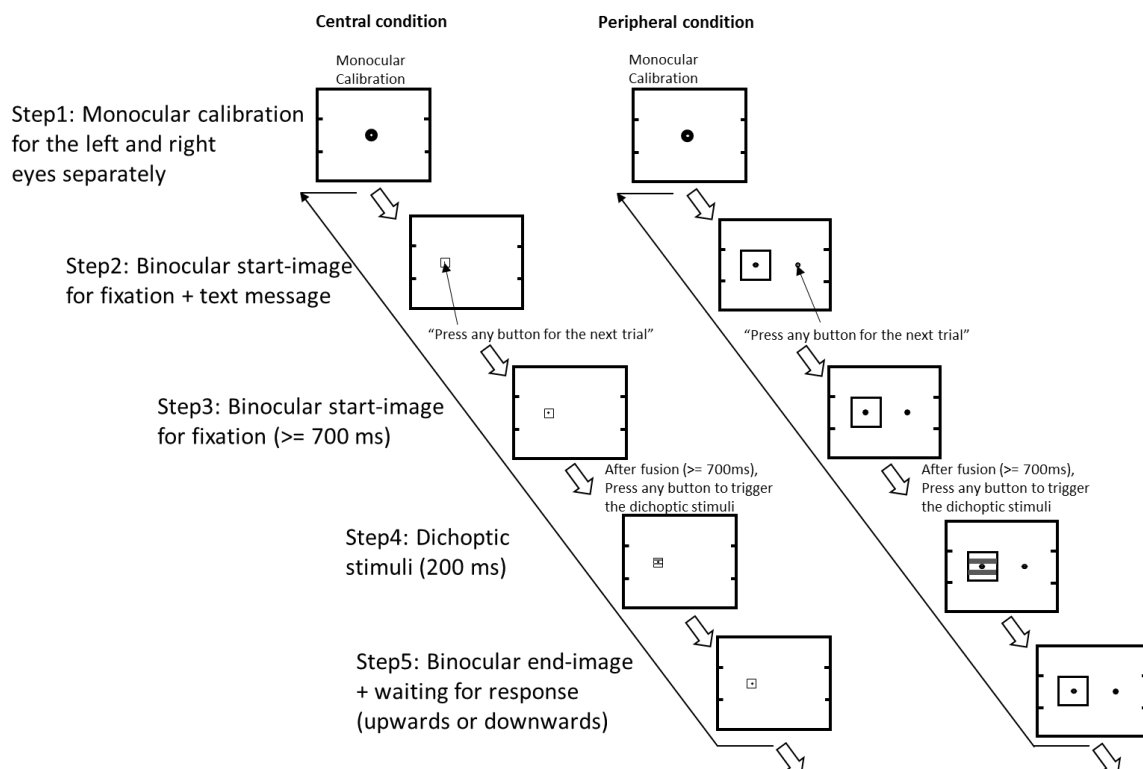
Central condition

Peripheral condition

Monocular Calibration

Monocular Calibration

Step1: Monocular calibration for the left and right eyes separately

Step2: Binocular start-image for fixation + text message

"Press any button for the next trial"

"Press any button for the next trial"

Step3: Binocular start-image for fixation (>= 700 ms)

After fusion (>= 700ms), Press any button to trigger the dichoptic stimuli

After fusion (>= 700ms), Press any button to trigger the dichoptic stimuli

Step4: Dichoptic stimuli (200 ms)

Step5: Binocular end-image + waiting for response (upwards or downwards)